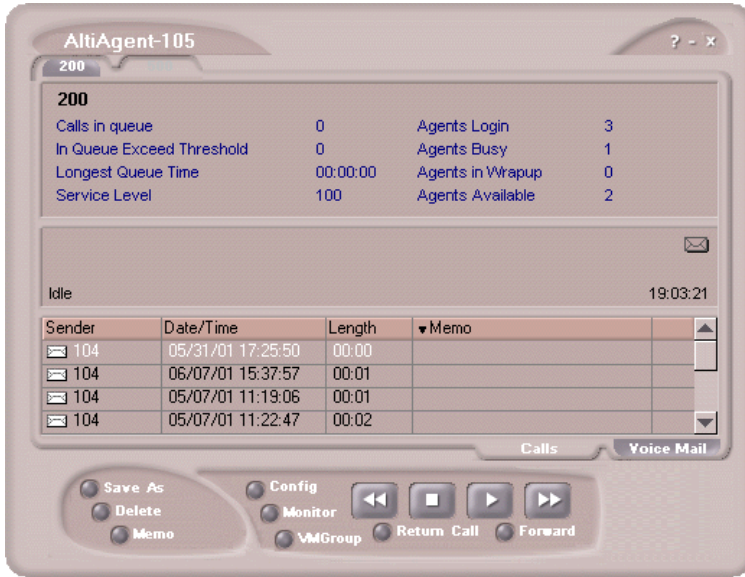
AltiAgent-105

? - x

200

200

| | | | |
|---|---|---|---|
| Calls in queue | 0 | Agents Login | 3 |
| In Queue Exceed Threshold | 0 | Agents Busy | 1 |
| Longest Queue Time | 00:00:00 | Agents in Wrapup | 0 |
| Service Level | 100 | Agents Available | 2 |

Idle

19:03:21

| Sender | Date/Time | Length | Memo |
|---|---|---|---|
| 104 | 05/31/01 17:25:50 | 00:00 | |
| 104 | 06/07/01 15:37:57 | 00:01 | |
| 104 | 05/07/01 11:19:06 | 00:01 | |
| 104 | 05/07/01 11:22:47 | 00:02 | |

Calls

Voice Mail

Save As

Delete

Memo

Config

Monitor

VMGroup

Return Call

Forward